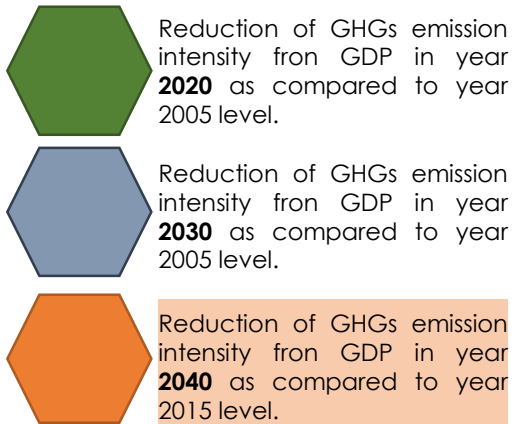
Reduction of GHGs emission intensity fron GDP in year **2020** as compared to year 2005 level.

Reduction of GHGs emission intensity fron GDP in year **2030** as compared to year 2005 level.

Reduction of GHGs emission intensity fron GDP in year **2040** as compared to year 2015 level.